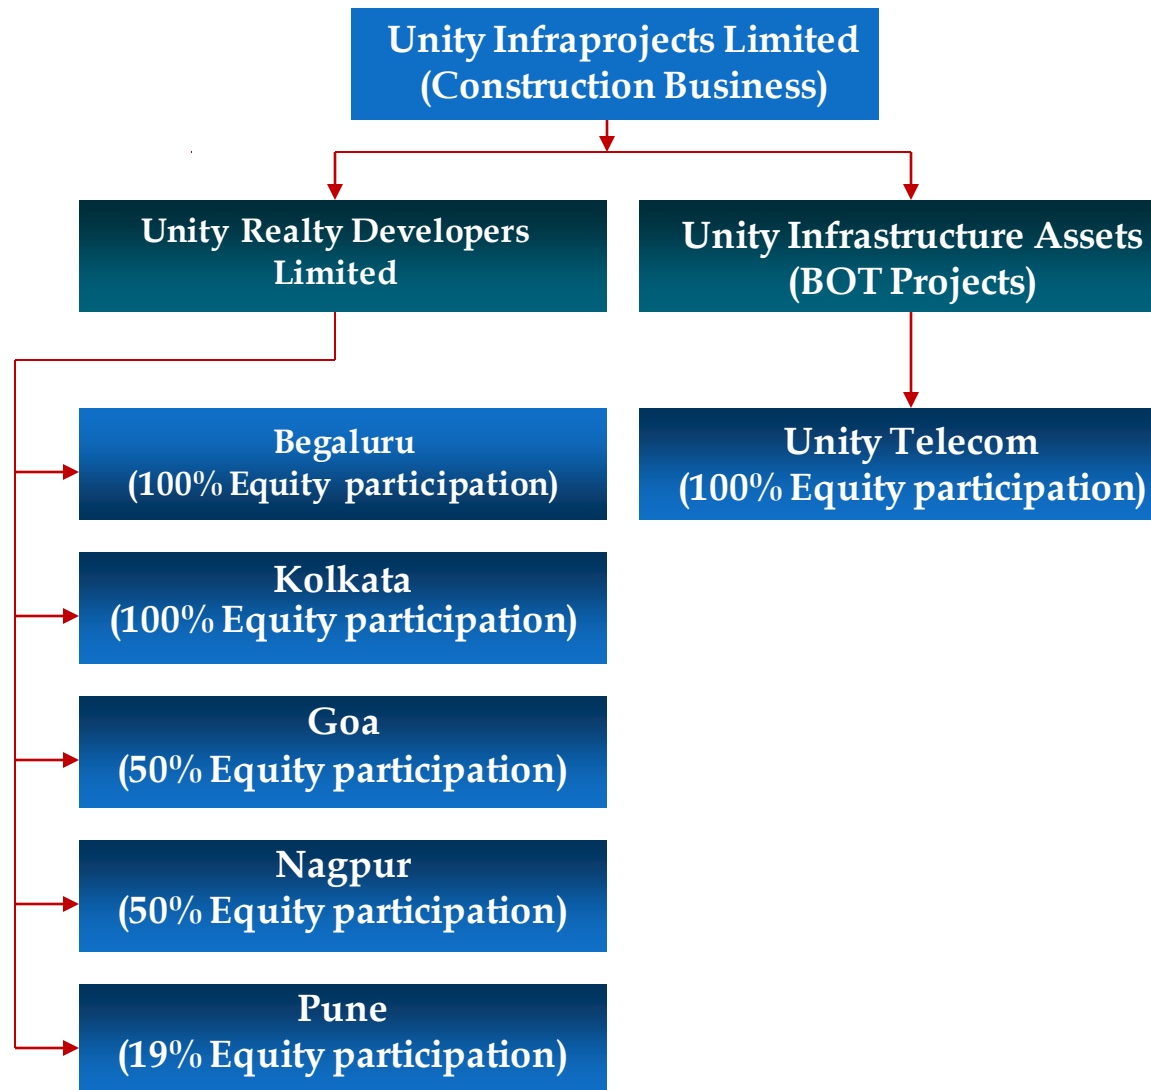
Unity Infraprojects Limited
(Construction Business)

Unity Realty Developers Limited

Unity Infrastructure Assets
(BOT Projects)

Begaluru
(100% Equity participation)

Kolkata
(100% Equity participation)

Goa
(50% Equity participation)

Nagpur
(50% Equity participation)

Pune
(19% Equity participation)

Unity Telecom
(100% Equity participation)